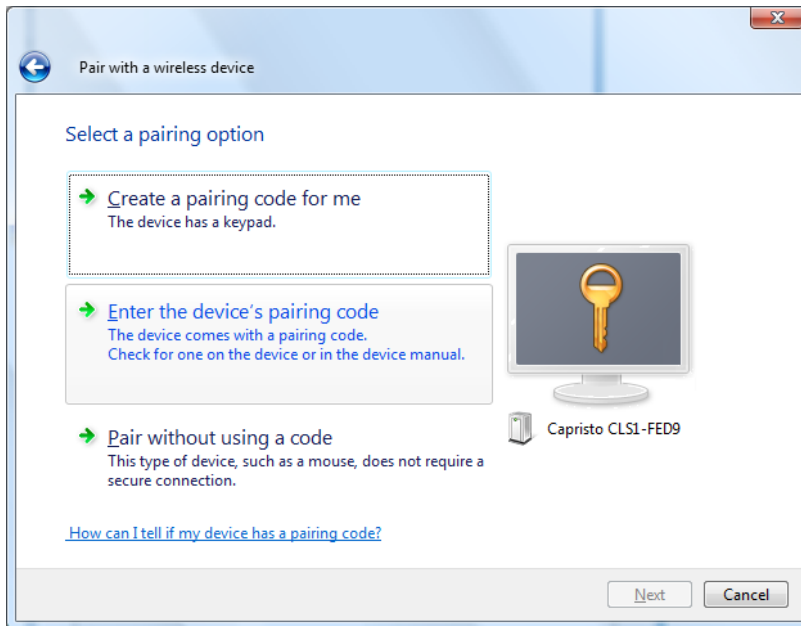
Pair with a wireless device

Select a pairing option

Create a pairing code for me
The device has a keypad.

Enter the device's pairing code
The device comes with a pairing code.
Check for one on the device or in the device manual.

Pair without using a code
This type of device, such as a mouse, does not require a secure connection.

Capristo CLS1-FED9

How can I tell if my device has a pairing code?

Next
Cancel